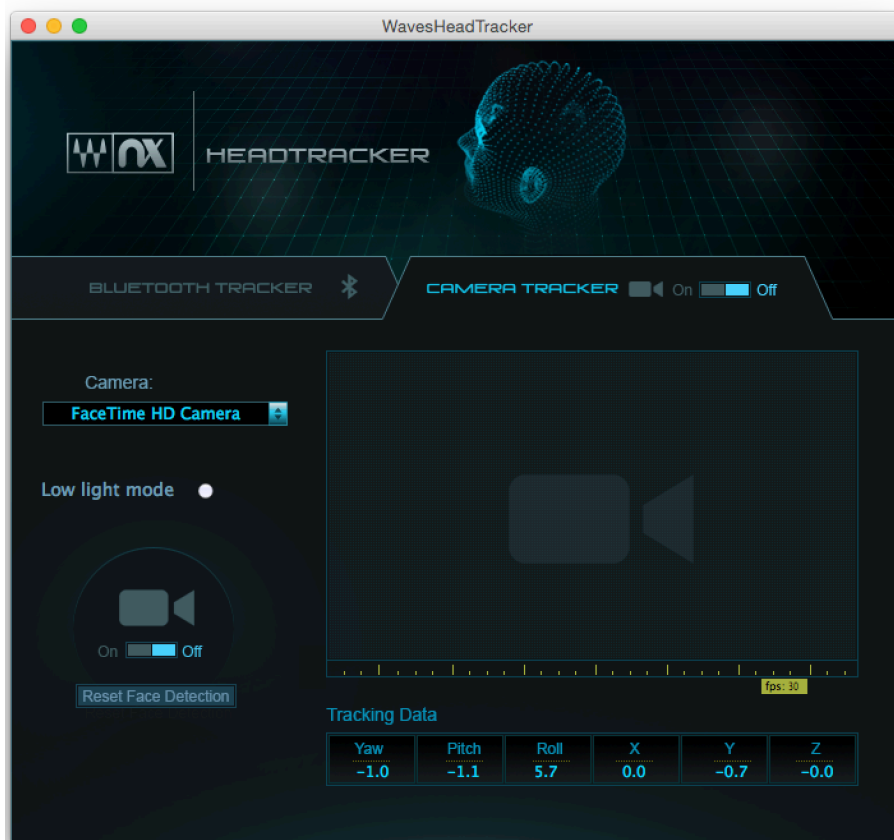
WavesHeadTracker

NX

HEADTRACKER

BLUETOOTH TRACKER

CAMERA TRACKER On Off

Camera:

FaceTime HD Camera

Low light mode

On Off

Reset Face Detection

fps: 30

Tracking Data

| Yaw | Pitch | Roll | X | Y | Z |
|---|---|---|---|---|---|
| −1.0 | −1.1 | 5.7 | 0.0 | −0.7 | −0.0 |